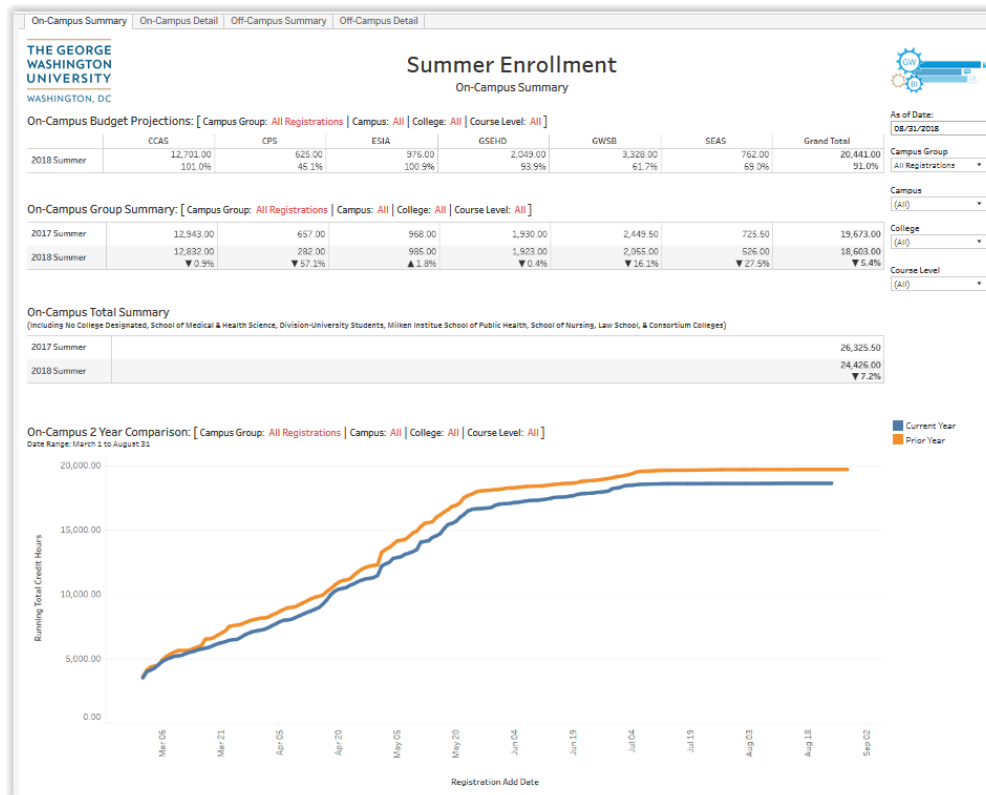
On-Campus Summary | On-Campus Detail | Off-Campus Summary | Off-Campus Detail

THE GEORGE WASHINGTON UNIVERSITY
WASHINGTON, DC

Summer Enrollment
On-Campus Summary

GW BI

As of Date:
08/31/2018
Campus Group
All Registrations
Campus
(All)
College
(All)
Course Level
(All)

On-Campus Budget Projections: [ Campus Group: All Registrations | Campus: All | College: All | Course Level: All ]

| | CCAS | CPS | ESIA | GSEHD | GWSB | SEAS | Grand Total |
|---|---|---|---|---|---|---|---|
| 2018 Summer | 12,701.00<br>101.0% | 625.00<br>45.1% | 976.00<br>100.9% | 2,049.00<br>93.9% | 3,328.00<br>61.7% | 762.00<br>69.0% | 20,441.00<br>91.0% |

On-Campus Group Summary: [ Campus Group: All Registrations | Campus: All | College: All | Course Level: All ]

| | | | | | | | |
|---|---|---|---|---|---|---|---|
| 2017 Summer | 12,943.00 | 657.00 | 968.00 | 1,930.00 | 2,449.50 | 725.50 | 19,673.00 |
| 2018 Summer | 12,832.00<br>▼0.9% | 282.00<br>▼57.1% | 985.00<br>▲1.8% | 1,923.00<br>▼0.4% | 2,055.00<br>▼16.1% | 526.00<br>▼27.5% | 18,603.00<br>▼5.4% |

On-Campus Total Summary
(Including No College Designated, School of Medical & Health Science, Division-University Students, Milken Institue School of Public Health, School of Nursing, Law School, & Consortium Colleges)

| | |
|---|---|
| 2017 Summer | 26,325.50 |
| 2018 Summer | 24,426.00<br>▼7.2% |

On-Campus 2 Year Comparison: [ Campus Group: All Registrations | Campus: All | College: All | Course Level: All ]
Date Range: March 1 to August 31

Current Year
Prior Year

Running Total Credit Hours
20,000.00
15,000.00
10,000.00
5,000.00
0.00

Mar 06
Mar 21
Apr 05
Apr 20
May 05
May 20
Jun 04
Jun 19
Jul 04
Jul 19
Aug 03
Aug 18
Sep 02

Registration Add Date